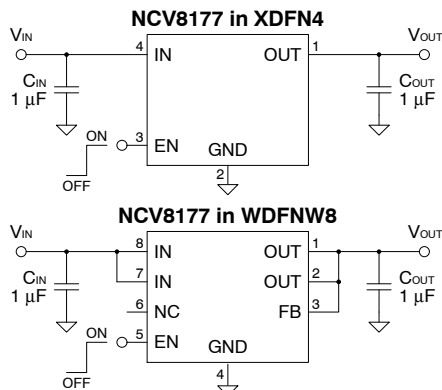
NCV8177 in XDFN4

$V_{IN}$

4 IN

OUT 1

$V_{OUT}$

$C_{IN}$ 1 μF

$C_{OUT}$ 1 μF

ON

3 EN

GND

2

OFF

NCV8177 in WDFNW8

$V_{IN}$

8 IN

OUT 1

$V_{OUT}$

$C_{IN}$ 1 μF

7 IN

OUT 2

$C_{OUT}$ 1 μF

6 NC

FB 3

ON

5 EN

GND

4

OFF